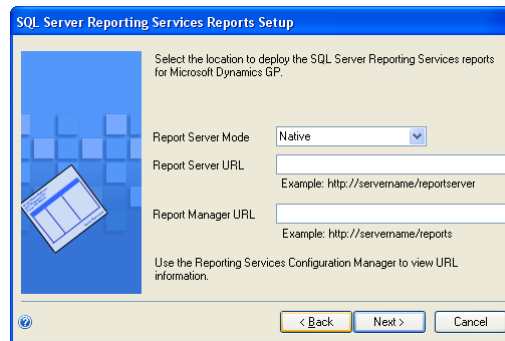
SQL Server Reporting Services Reports Setup

Select the location to deploy the SQL Server Reporting Services reports for Microsoft Dynamics GP.

Report Server Mode
Native

Report Server URL

Example: http://servername/reportserver

Report Manager URL

Example: http://servername/reports

Use the Reporting Services Configuration Manager to view URL information.

< Back
Next >
Cancel